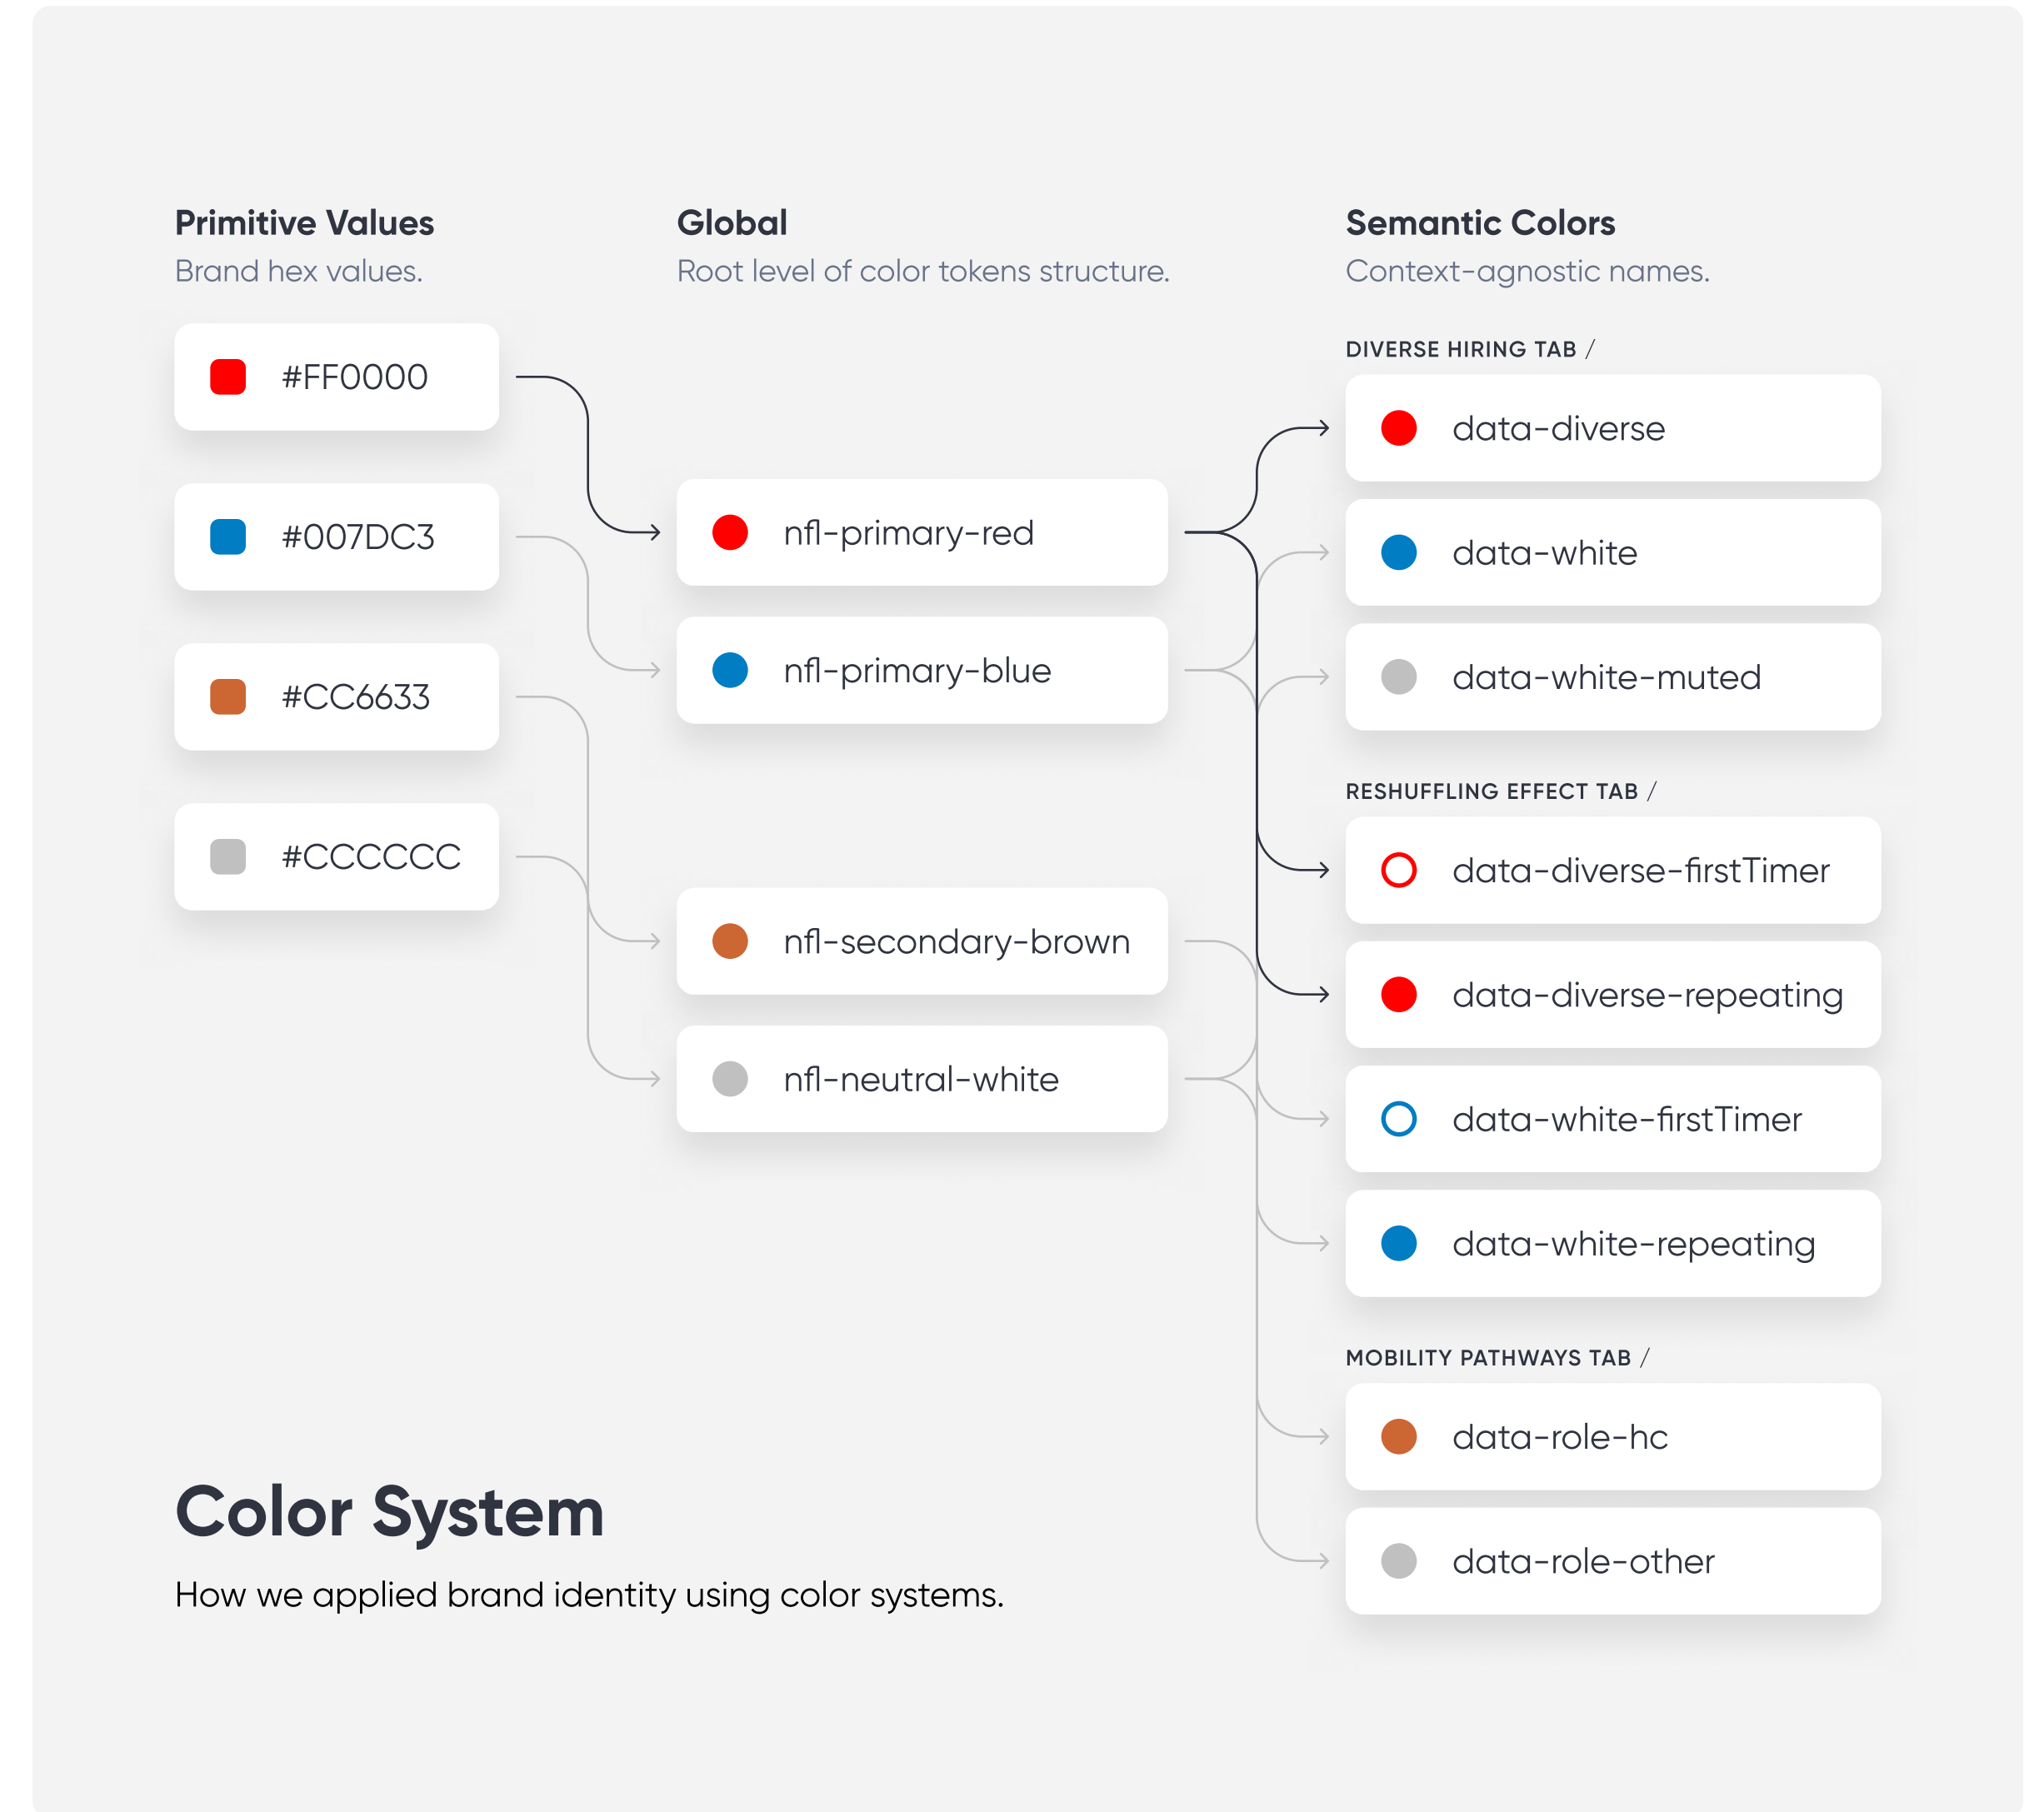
Primitive Values
Brand hex values.

#FF0000

#007DC3

#CC6633

#CCCCCC

Global
Root level of color tokens structure.

nfl-primary-red

nfl-primary-blue

nfl-secondary-brown

nfl-neutral-white

Semantic Colors
Context-agnostic names.

DIVERSE HIRING TAB /

data-diverse

data-white

data-white-muted

RESHUFFLING EFFECT TAB /

data-diverse-firstTimer

data-diverse-repeating

data-white-firstTimer

data-white-repeating

MOBILITY PATHWAYS TAB /

data-role-hc

data-role-other

Color System

How we applied brand identity using color systems.